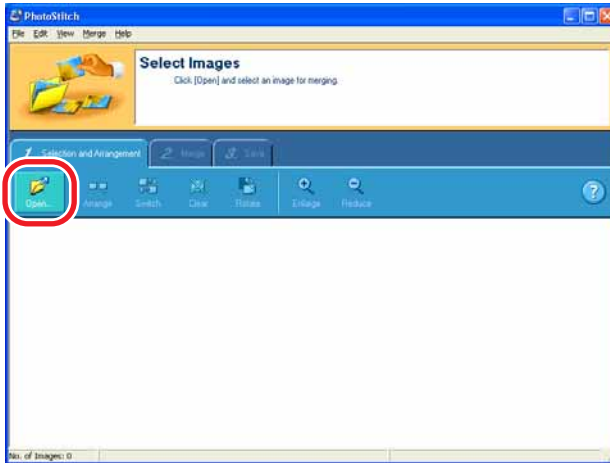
PhotoStitch

File Edit View Merge Help

Select Images
Click [Open] and select an image for merging.

1 Selection and Arrangement
2 Merge
3 Save

Open...
Arrange
Switch
Clear
Rotate
Enlarge
Reduce

?

No. of Images: 0